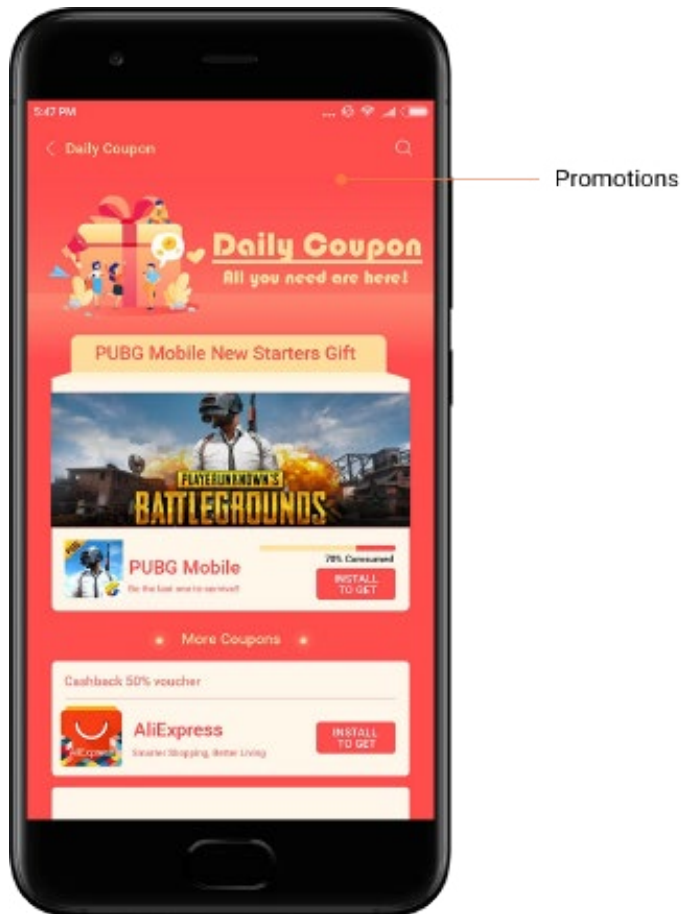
5:47 PM

Daily Coupon

Promotions

Daily Coupon
All you need are here!

PUBG Mobile New Starters Gift

PLAYERUNKNOWN'S BATTLEGROUNDS

PUBG Mobile
Be the last one to survive!
78% Consumed
INSTALL TO GET

More Coupons

Cashback 50% voucher

AliExpress
Smarter Shopping, Better Living
INSTALL TO GET